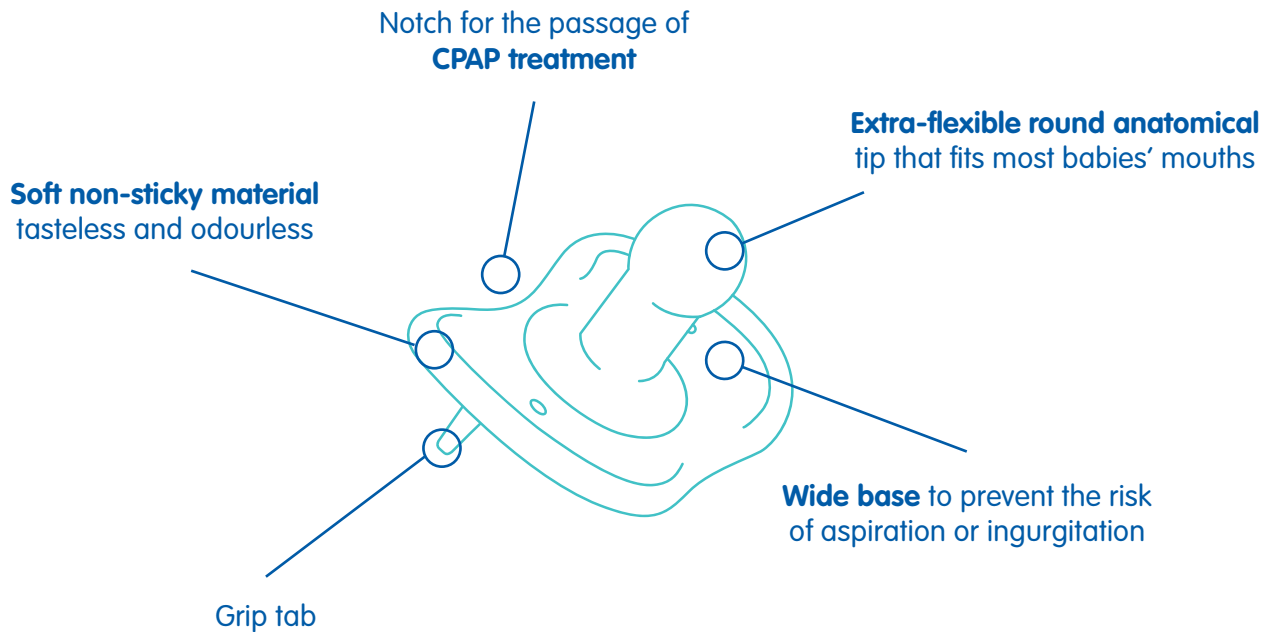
Notch for the passage of
**CPAP treatment**

**Extra-flexible round anatomical** tip that fits most babies' mouths

**Soft non-sticky material** tasteless and odourless

**Wide base** to prevent the risk of aspiration or ingurgitation

Grip tab